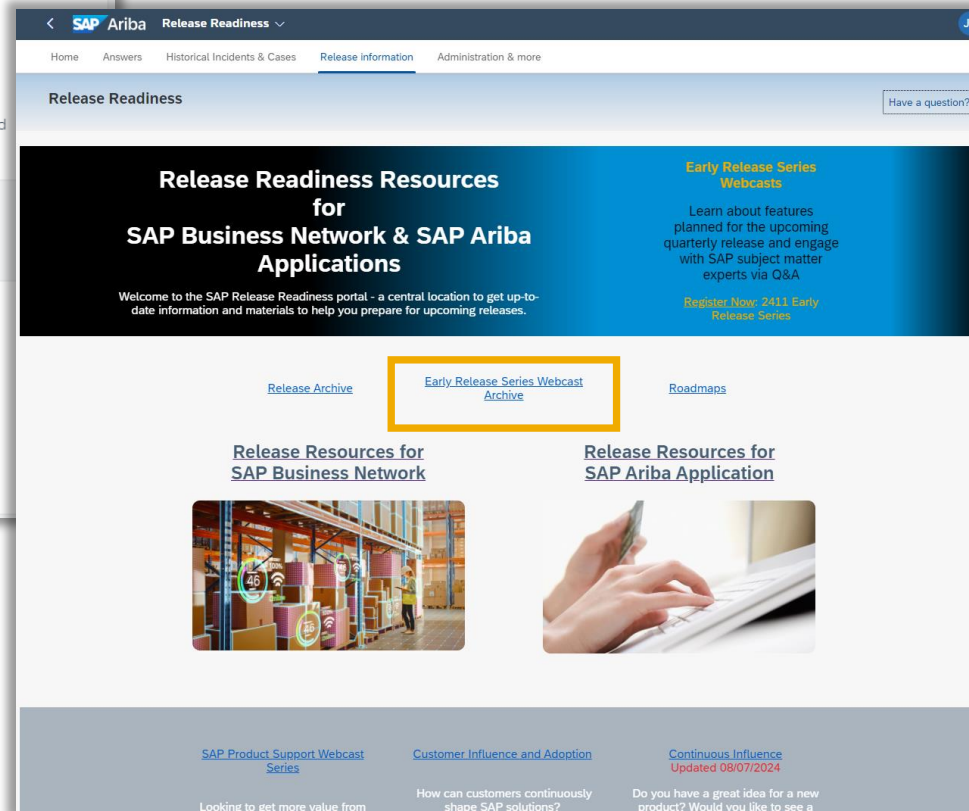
SAP Ariba Release Readiness

Home Answers Historical Incidents & Cases Release information Administration & more

Release Readiness

Have a question?

Release Readiness Resources for SAP Business Network & SAP Ariba Applications

Welcome to the SAP Release Readiness portal - a central location to get up-to-date information and materials to help you prepare for upcoming releases.

Early Release Series Webcasts

Learn about features planned for the upcoming quarterly release and engage with SAP subject matter experts via Q&A

Register Now: 2411 Early Release Series

Release Archive

Early Release Series Webcast Archive

Roadmaps

Release Resources for SAP Business Network

Release Resources for SAP Ariba Application

46

SAP Product Support Webcast Series

Looking to get more value from

Customer Influence and Adoption

How can customers continuously shape SAP solutions?

Continuous Influence
Updated 08/07/2024

Do you have a great idea for a new product? Would you like to see a